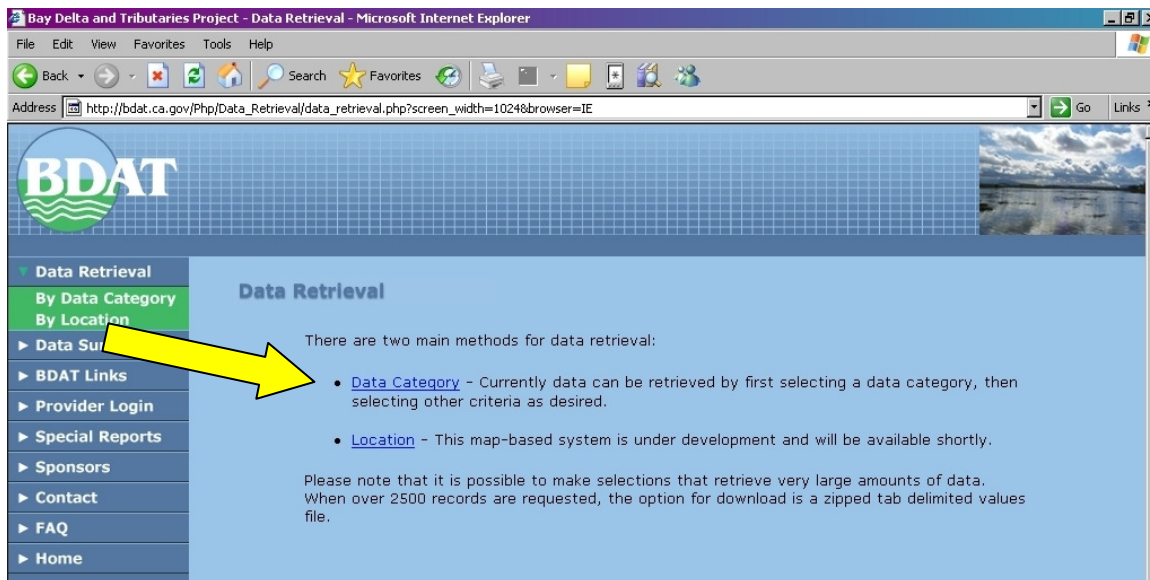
Bay Delta and Tributaries Project - Data Retrieval - Microsoft Internet Explorer

File Edit View Favorites Tools Help

Back Search Favorites

Address http://bdat.ca.gov/Php/Data_Retrieval/data_retrieval.php?screen_width=1024&browser=IE Go Links

BDAT

Data Retrieval
By Data Category
By Location
► Data Su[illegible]
► BDAT Links
► Provider Login
► Special Reports
► Sponsors
► Contact
► FAQ
► Home

Data Retrieval

There are two main methods for data retrieval:

• Data Category - Currently data can be retrieved by first selecting a data category, then selecting other criteria as desired.

• Location - This map-based system is under development and will be available shortly.

Please note that it is possible to make selections that retrieve very large amounts of data. When over 2500 records are requested, the option for download is a zipped tab delimited values file.